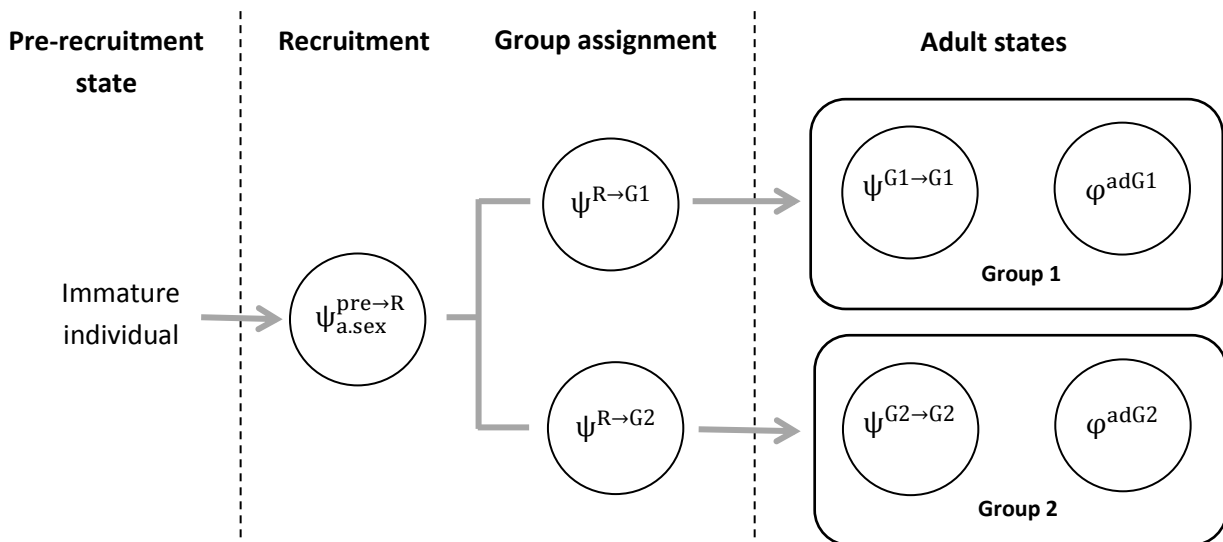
Pre-recruitment state

Recruitment

Group assignment

Adult states

Immature individual

$\psi^{pre \to R}_{a.sex}$

$\psi^{R \to G1}$

$\psi^{R \to G2}$

$\psi^{G1 \to G1}$

$\varphi^{adG1}$

Group 1

$\psi^{G2 \to G2}$

$\varphi^{adG2}$

Group 2